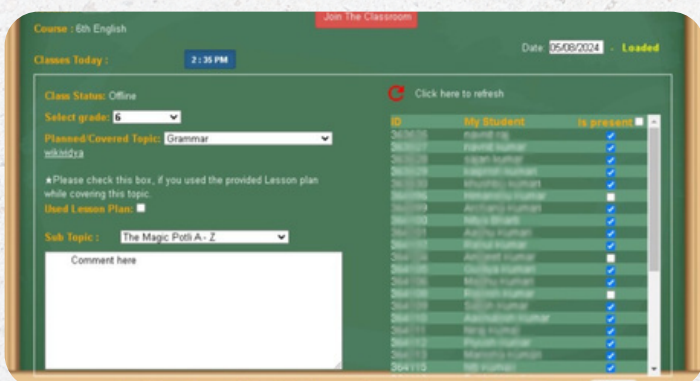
Join The Classroom

Course : 6th English

Classes Today :

2 : 35 PM

Date: 05/08/2024 - Loaded

Class Status: Offline

Select grade: 6

Planned/Covered Topic: Grammar

wikividya

★Please check this box, if you used the provided Lesson plan while covering this topic.

Used Lesson Plan:

Sub Topic : The Magic Potli A - Z

Comment here

Click here to refresh

| ID | My Student | Is present |
|---|---|---|
| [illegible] | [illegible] | |
| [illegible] | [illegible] | |
| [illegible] | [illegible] | |
| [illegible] | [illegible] | |
| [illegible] | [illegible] | |
| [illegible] | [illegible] | |
| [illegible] | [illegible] | |
| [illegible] | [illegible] | |
| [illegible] | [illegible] | |
| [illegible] | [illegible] | |
| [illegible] | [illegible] | |
| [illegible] | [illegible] | |
| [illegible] | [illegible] | |
| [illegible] | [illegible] | |
| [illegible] | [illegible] | |
| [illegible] | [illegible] | |
| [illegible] | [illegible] | |
| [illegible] | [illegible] | |
| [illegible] | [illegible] | |
| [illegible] | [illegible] | |